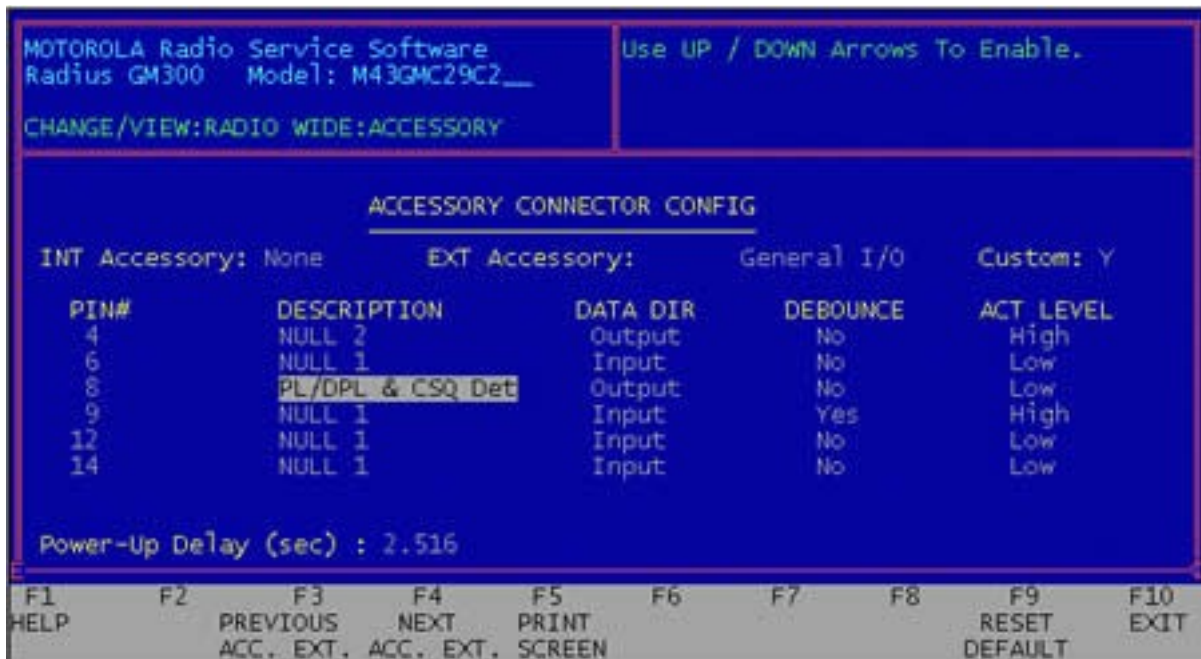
MOTOROLA Radio Service Software
Radius GM300 Model: M43GMC29C2__

CHANGE/VIEW:RADIO WIDE:ACCESSORY

Use UP / DOWN Arrows To Enable.

ACCESSORY CONNECTOR CONFIG

INT Accessory: None EXT Accessory: General I/O Custom: Y

| PIN# | DESCRIPTION | DATA DIR | DEBOUNCE | ACT LEVEL |
|---|---|---|---|---|
| 4 | NULL 2 | Output | No | High |
| 6 | NULL 1 | Input | No | Low |
| 8 | PL/DPL & CSQ Det | Output | No | Low |
| 9 | NULL 1 | Input | Yes | High |
| 12 | NULL 1 | Input | No | Low |
| 14 | NULL 1 | Input | No | Low |

Power-Up Delay (sec) : 2.516

F1 HELP
F2
F3 PREVIOUS ACC. EXT.
F4 NEXT ACC. EXT.
F5 PRINT SCREEN
F6
F7
F8
F9 RESET DEFAULT
F10 EXIT